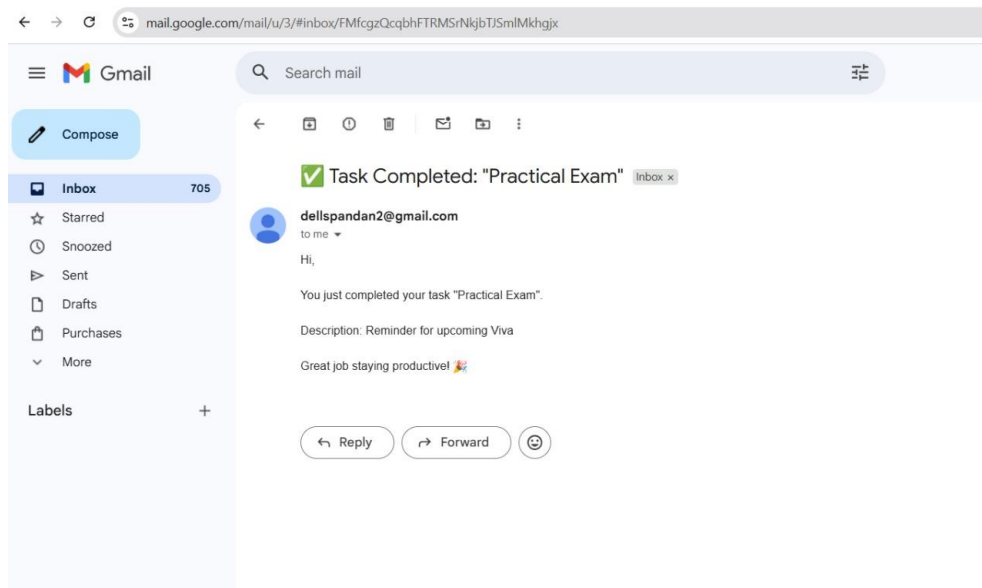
mail.google.com/mail/u/3/#inbox/FMfcgzQcqbhFTRMSrNkjbTJSmlMkhgjx

Gmail

Search mail

Compose

Inbox 705
Starred
Snoozed
Sent
Drafts
Purchases
More

Labels +

✅ Task Completed: "Practical Exam" Inbox ×

dellspandan2@gmail.com
to me

Hi,

You just completed your task "Practical Exam".

Description: Reminder for upcoming Viva

Great job staying productive! 🎉

Reply Forward